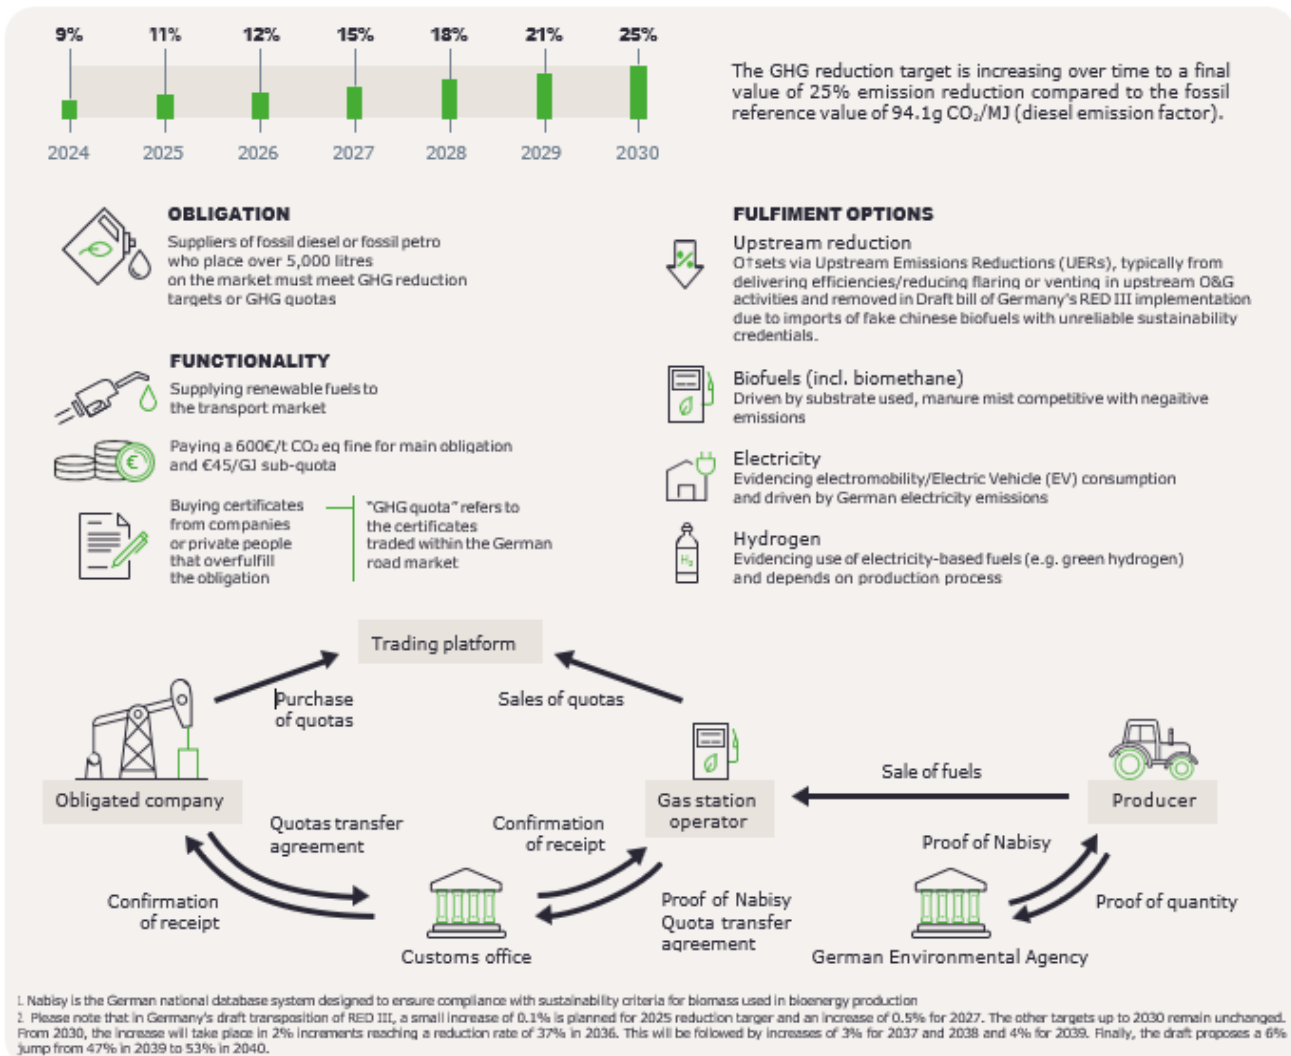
9% 11% 12% 15% 18% 21% 25%

2024 2025 2026 2027 2028 2029 2030

The GHG reduction target is increasing over time to a final value of 25% emission reduction compared to the fossil reference value of 94.1g $CO_2$/MJ (diesel emission factor).

OBLIGATION

Suppliers of fossil diesel or fossil petro who place over 5,000 litres on the market must meet GHG reduction targets or GHG quotas

FUNCTIONALITY

Supplying renewable fuels to the transport market

Paying a 600€/t $CO_2$ eq fine for main obligation and €45/GJ sub-quota

Buying certificates from companies or private people that overfulfill the obligation

"GHG quota" refers to the certificates traded within the German road market

FULFIMENT OPTIONS

Upstream reduction
O↑sets via Upstream Emissions Reductions (UERs), typically from delivering efficiencies/reducing flaring or venting in upstream O&G activities and removed in Draft bill of Germany's RED III implementation due to imports of fake chinese biofuels with unreliable sustainability credentials.

Biofuels (incl. biomethane)
Driven by substrate used, manure mist competitive with negaitive emissions

Electricity
Evidencing electromobility/Electric Vehicle (EV) consumption and driven by German electricity emissions

Hydrogen
Evidencing use of electricity-based fuels (e.g. green hydrogen) and depends on production process

Trading platform

Purchase of quotas

Sales of quotas

Obligated company

Gas station operator

Sale of fuels

Producer

Quotas transfer agreement

Confirmation of receipt

Proof of Nabisy

Confirmation of receipt

Proof of Nabisy Quota transfer agreement

Proof of quantity

Customs office

German Environmental Agency

1. Nabisy is the German national database system designed to ensure compliance with sustainability criteria for biomass used in bioenergy production
2. Please note that in Germany's draft transposition of RED III, a small increase of 0.1% is planned for 2025 reduction targer and an increase of 0.5% for 2027. The other targets up to 2030 remain unchanged. From 2030, the increase will take place in 2% increments reaching a reduction rate of 37% in 2036. This will be followed by increases of 3% for 2037 and 2038 and 4% for 2039. Finally, the draft proposes a 6% jump from 47% in 2039 to 53% in 2040.